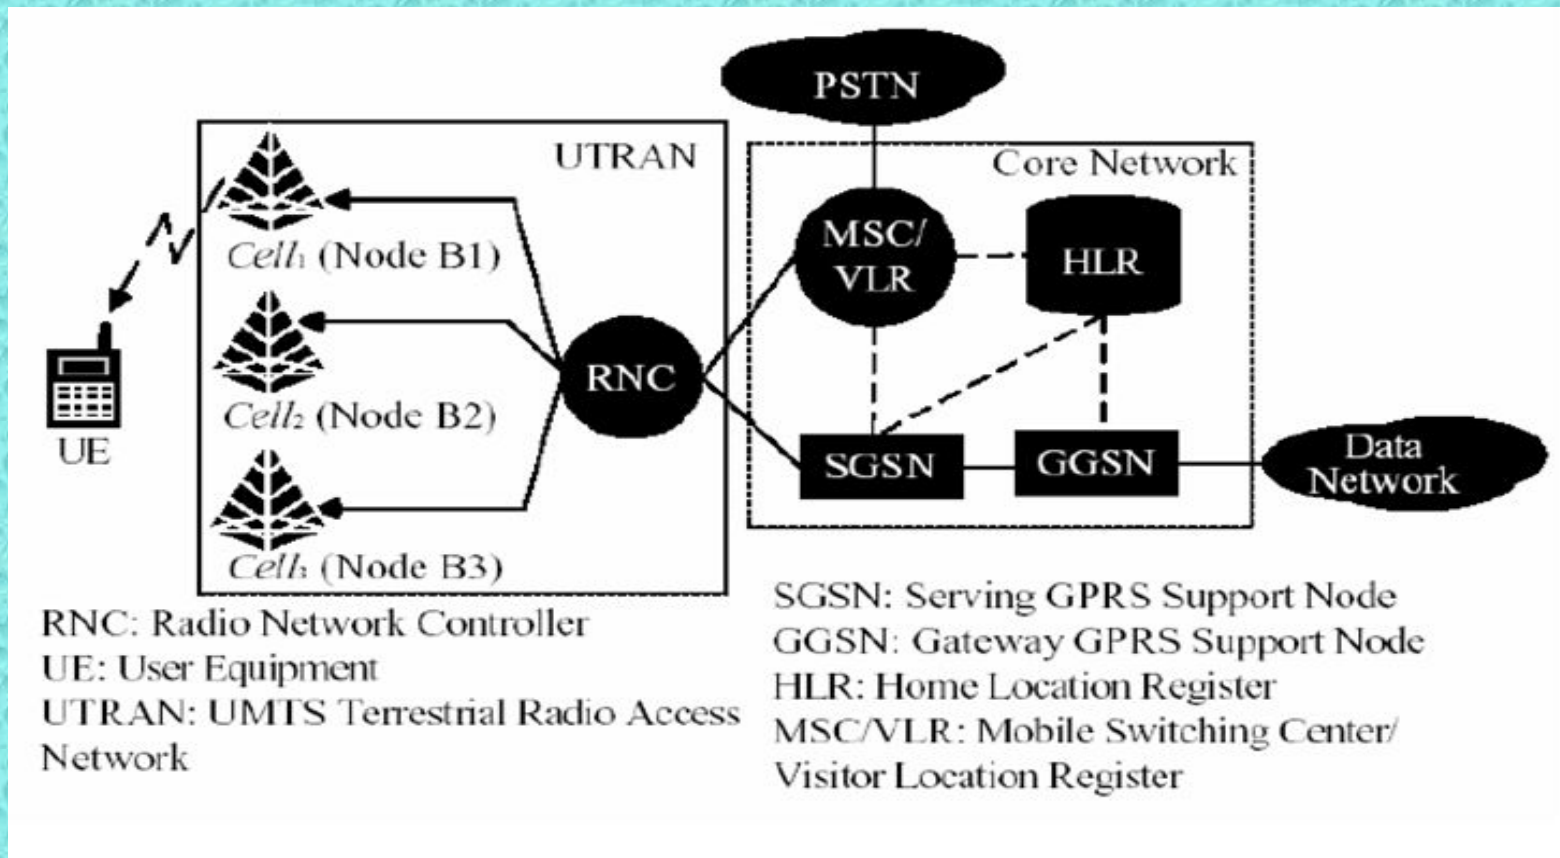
PSTN

UTRAN

Core Network

$Cell_1$ (Node B1)

MSC/ VLR

HLR

UE

RNC

$Cell_2$ (Node B2)

SGSN

GGSN

Data Network

$Cell_3$ (Node B3)

RNC: Radio Network Controller
UE: User Equipment
UTRAN: UMTS Terrestrial Radio Access Network

SGSN: Serving GPRS Support Node
GGSN: Gateway GPRS Support Node
HLR: Home Location Register
MSC/VLR: Mobile Switching Center/ Visitor Location Register